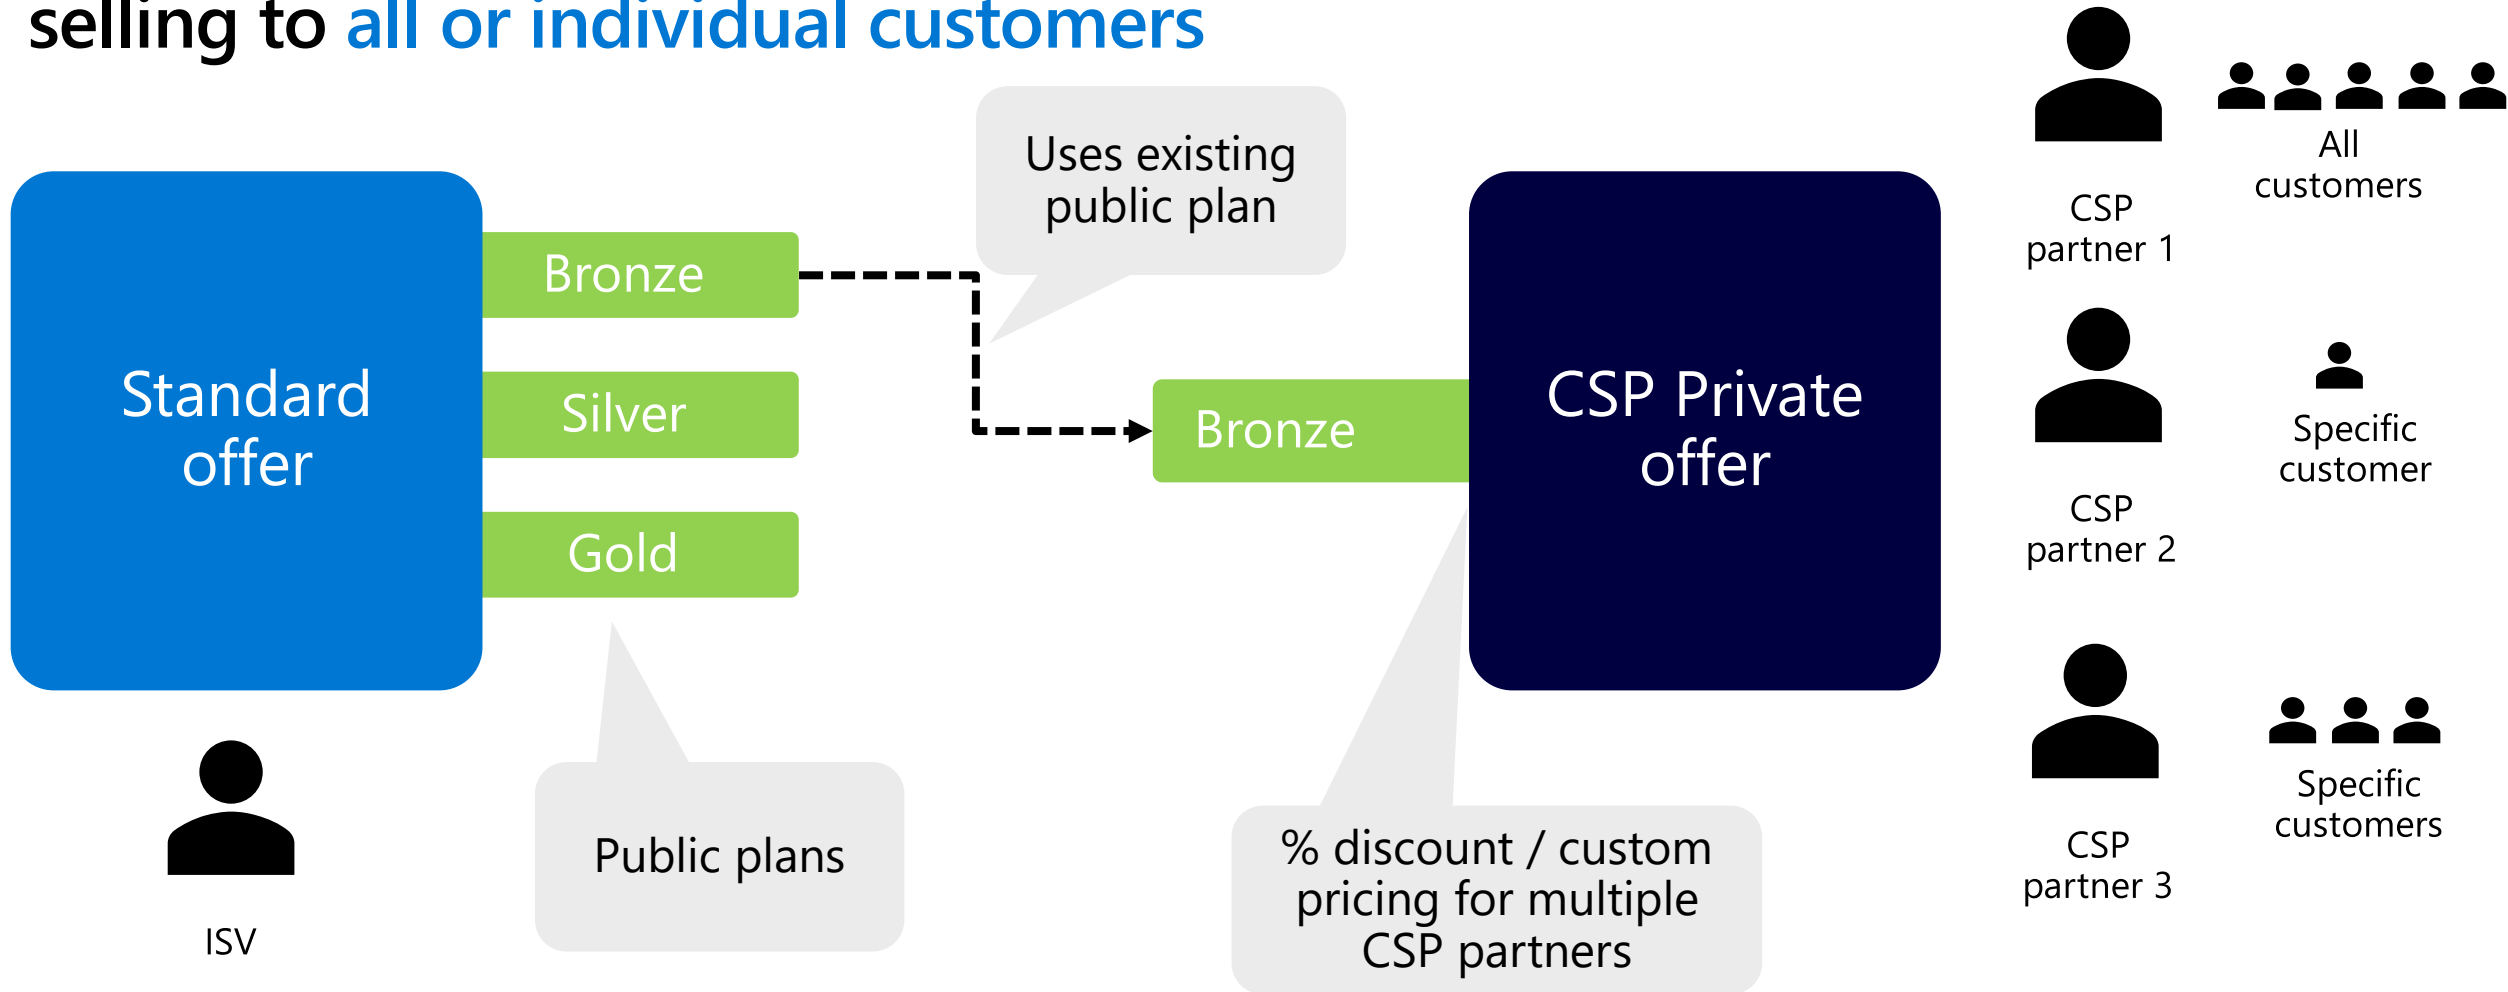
selling to all or individual customers

Standard offer

Bronze

Silver

Gold

Uses existing public plan

Bronze

CSP Private offer

CSP partner 1

All customers

CSP partner 2

Specific customer

CSP partner 3

Specific customers

ISV

Public plans

% discount / custom pricing for multiple CSP partners